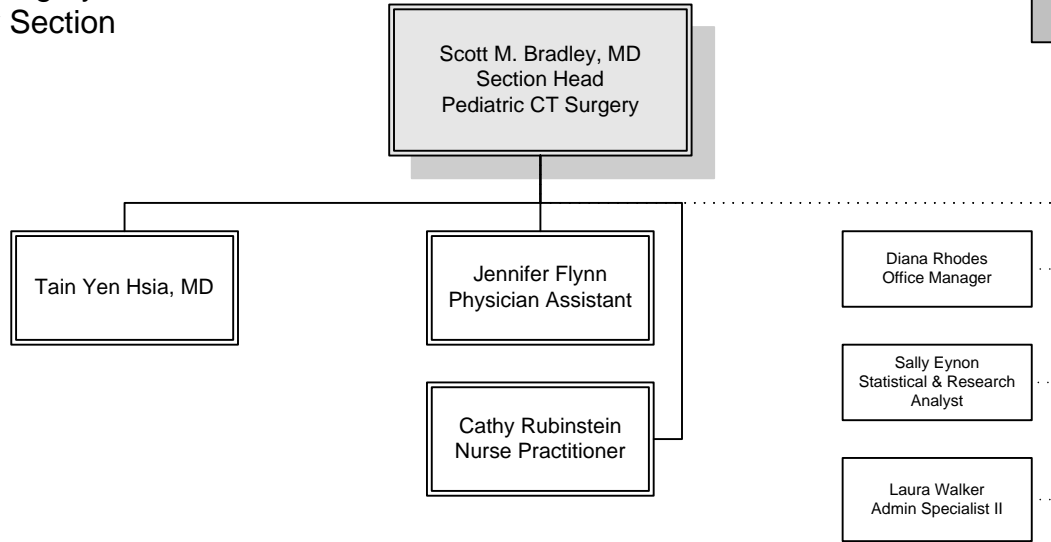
Section

Scott M. Bradley, MD
Section Head
Pediatric CT Surgery

Tain Yen Hsia, MD

Jennifer Flynn
Physician Assistant

Cathy Rubinstein
Nurse Practitioner

Diana Rhodes
Office Manager

Sally Eynon
Statistical & Research Analyst

Laura Walker
Admin Specialist II